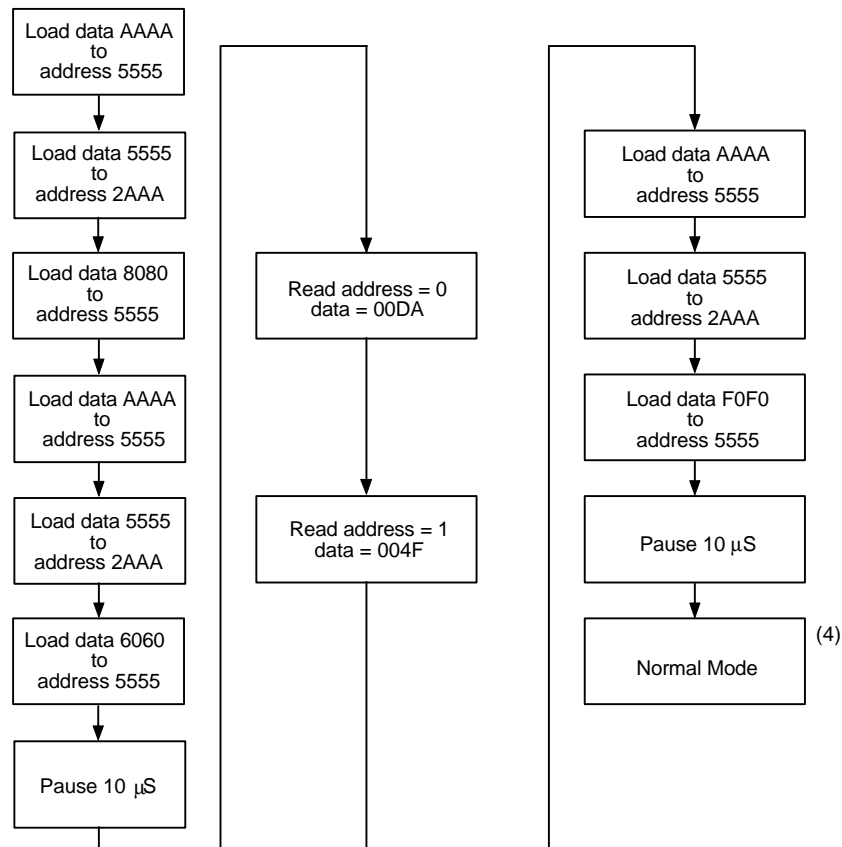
Load data AAAA
to
address 5555

Load data 5555
to
address 2AAA

Load data 8080
to
address 5555

Load data AAAA
to
address 5555

Load data 5555
to
address 2AAA

Load data 6060
to
address 5555

Pause 10 $\mu$S

Read address = 0
data = 00DA

Read address = 1
data = 004F

Load data AAAA
to
address 5555

Load data 5555
to
address 2AAA

Load data F0F0
to
address 5555

Pause 10 $\mu$S

Normal Mode

(4)